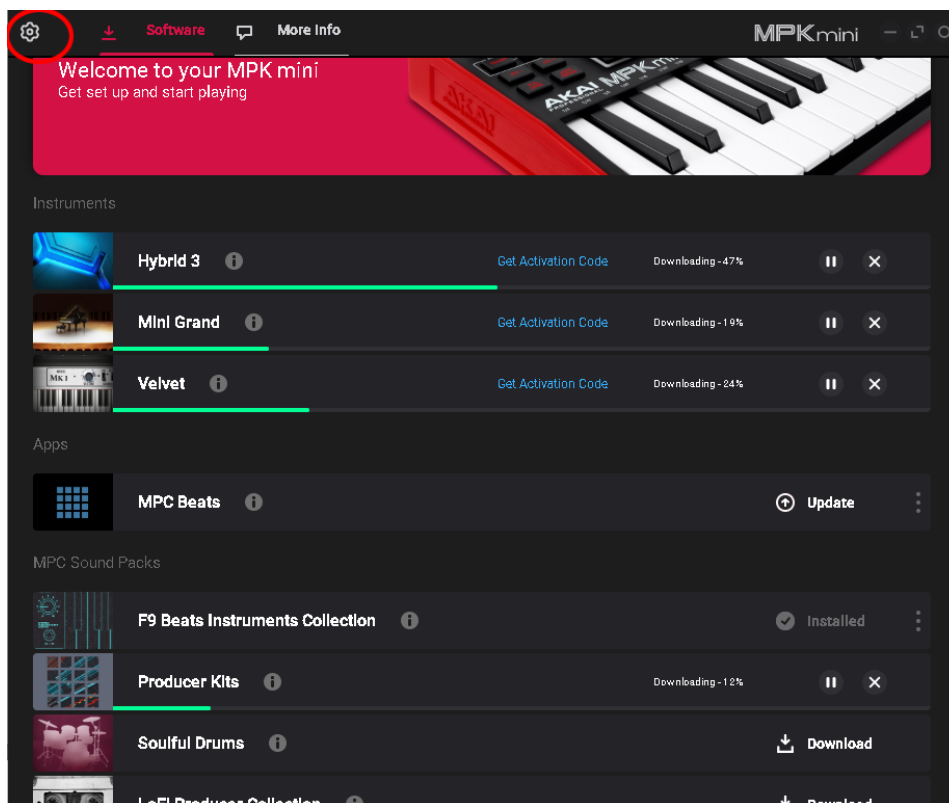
Software

More Info

MPKmini

Welcome to your MPK mini
Get set up and start playing

AKAI MPK mini

Instruments

Hybrid 3

Get Activation Code

Downloading - 47%

Mini Grand

Get Activation Code

Downloading - 19%

Velvet

Get Activation Code

Downloading - 24%

Apps

MPC Beats

Update

MPC Sound Packs

F9 Beats Instruments Collection

Installed

Producer Kits

Downloading - 12%

Soulful Drums

Download

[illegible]

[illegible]